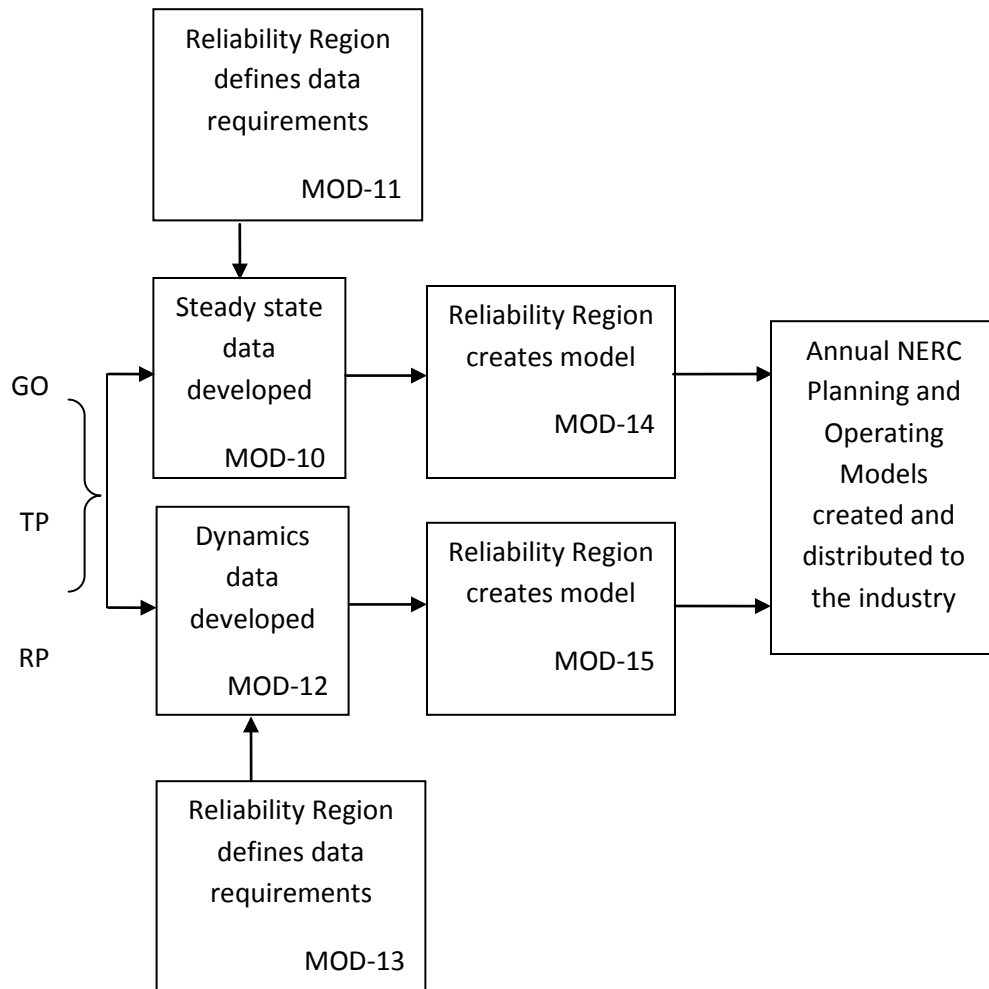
Reliability Region defines data requirements

MOD-11

GO

TP

RP

Steady state data developed

MOD-10

Reliability Region creates model

MOD-14

Annual NERC Planning and Operating Models created and distributed to the industry

Dynamics data developed

MOD-12

Reliability Region creates model

MOD-15

Reliability Region defines data requirements

MOD-13